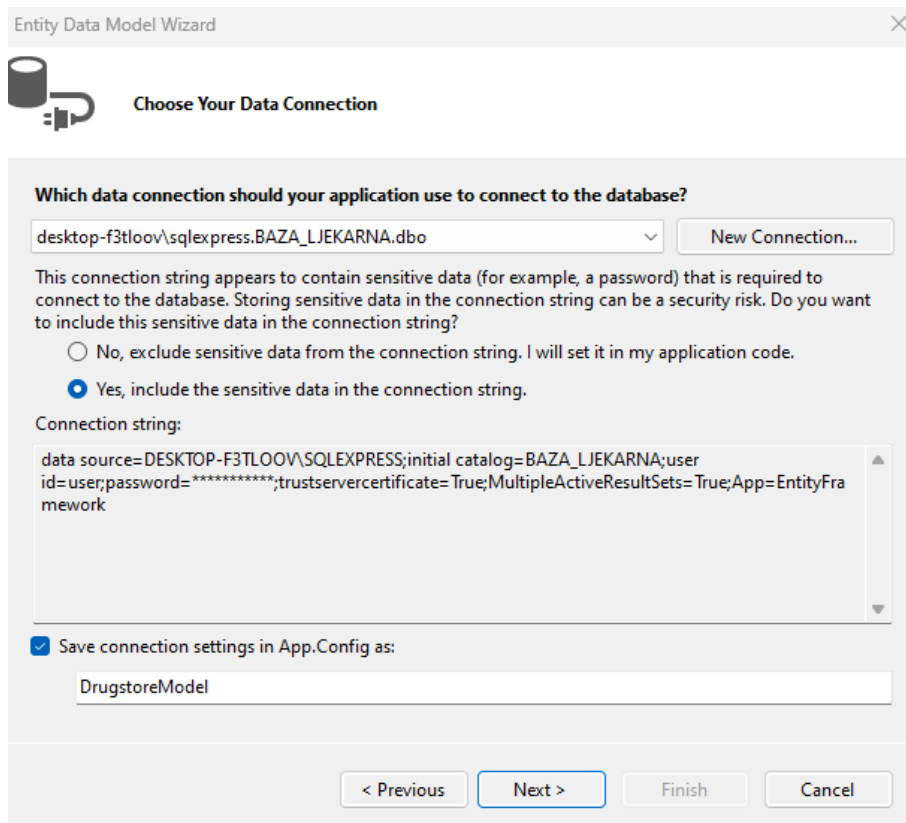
Entity Data Model Wizard

Choose Your Data Connection

Which data connection should your application use to connect to the database?

desktop-f3tloov\sqlexpress.BAZA_LJEKARNA.dbo

New Connection...

This connection string appears to contain sensitive data (for example, a password) that is required to connect to the database. Storing sensitive data in the connection string can be a security risk. Do you want to include this sensitive data in the connection string?

No, exclude sensitive data from the connection string. I will set it in my application code.

Yes, include the sensitive data in the connection string.

Connection string:

data source=DESKTOP-F3TLOOV\SQLEXPRESS;initial catalog=BAZA_LJEKARNA;user id=user;password=**********;trustservercertificate=True;MultipleActiveResultSets=True;App=EntityFramework

Save connection settings in App.Config as:

DrugstoreModel

< Previous

Next >

Finish

Cancel